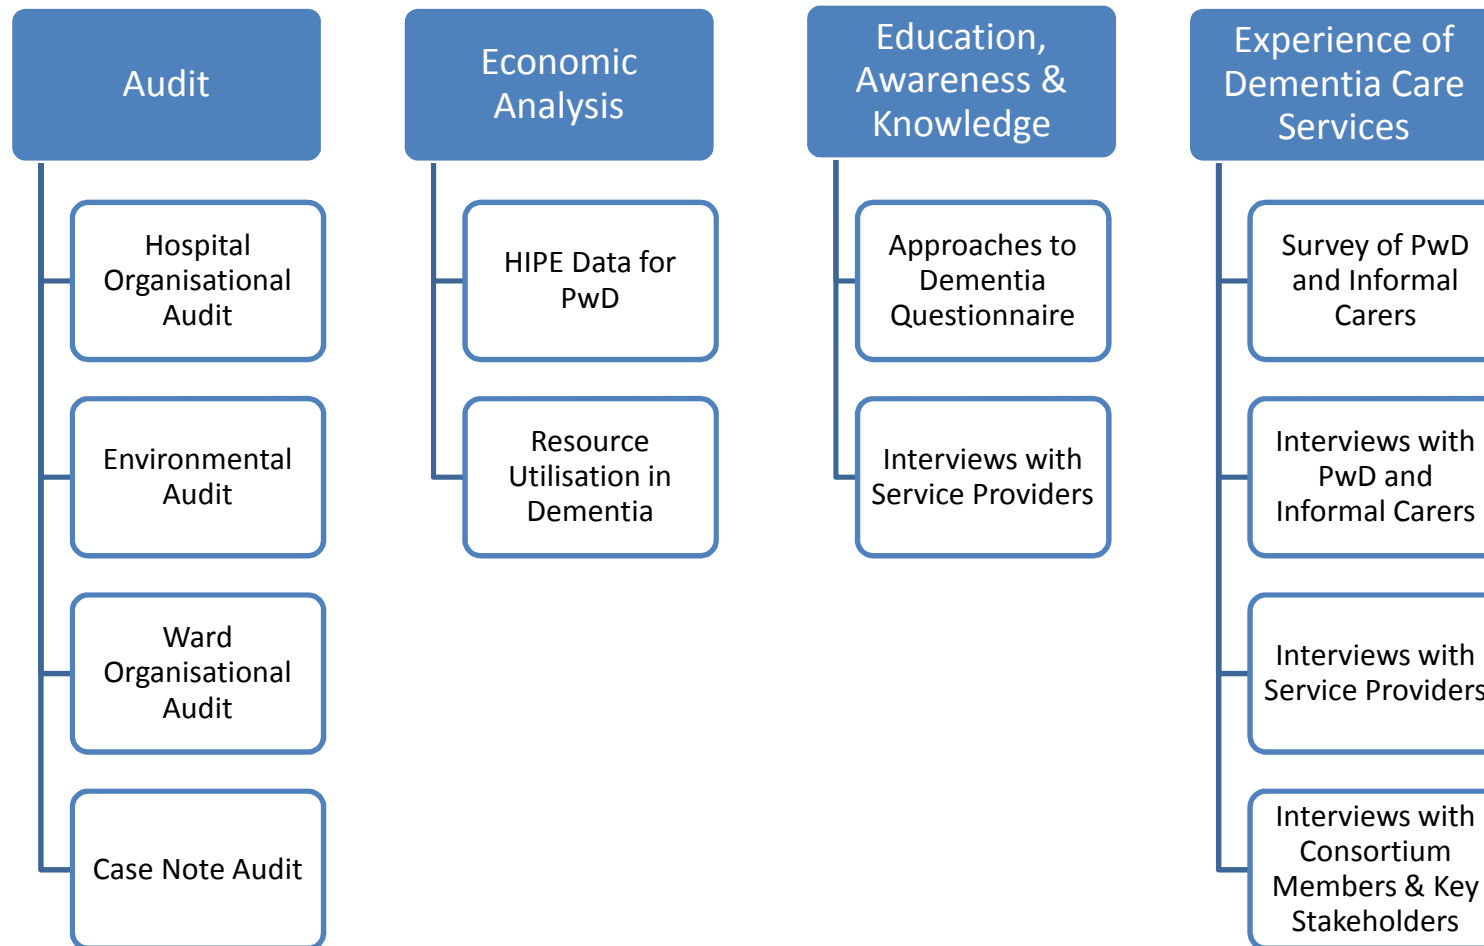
Audit

Hospital Organisational Audit

Environmental Audit

Ward Organisational Audit

Case Note Audit

Economic Analysis

HIPE Data for PwD

Resource Utilisation in Dementia

Education, Awareness & Knowledge

Approaches to Dementia Questionnaire

Interviews with Service Providers

Experience of Dementia Care Services

Survey of PwD and Informal Carers

Interviews with PwD and Informal Carers

Interviews with Service Providers

Interviews with Consortium Members & Key Stakeholders